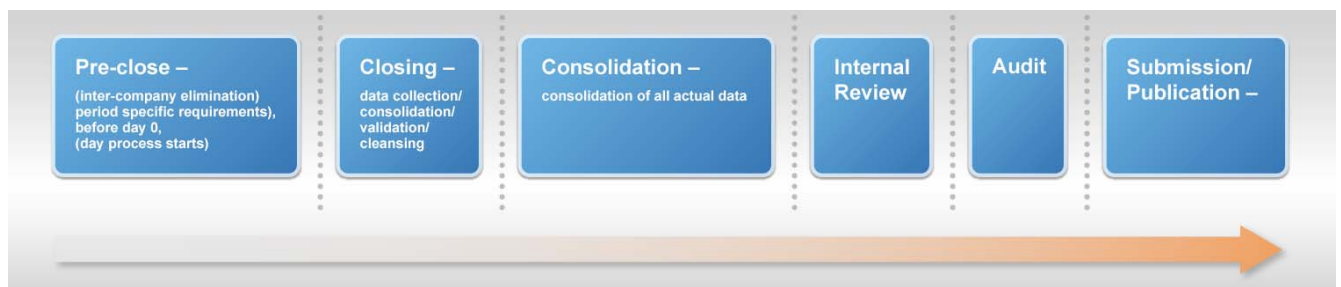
Pre-close –

(inter-company elimination) period specific requirements), before day 0, (day process starts)

Closing –

data collection/ consolidation/ validation/ cleansing

Consolidation –

consolidation of all actual data

Internal Review

Audit

Submission/ Publication –